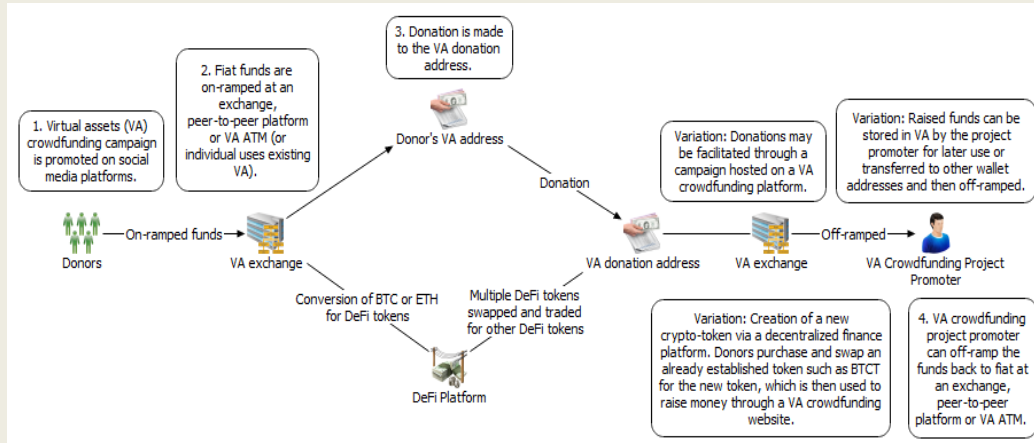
1. Virtual assets (VA) crowdfunding campaign is promoted on social media platforms.

2. Fiat funds are on-ramped at an exchange, peer-to-peer platform or VA ATM (or individual uses existing VA).

3. Donation is made to the VA donation address.

Donor's VA address

Variation: Donations may be facilitated through a campaign hosted on a VA crowdfunding platform.

Variation: Raised funds can be stored in VA by the project promoter for later use or transferred to other wallet addresses and then off-ramped.

Donation

Donors

On-ramped funds

VA exchange

VA donation address

VA exchange

Off-ramped

VA Crowdfunding Project Promoter

Conversion of BTC or ETH for DeFi tokens

Multiple DeFi tokens swapped and traded for other DeFi tokens

DeFi Platform

Variation: Creation of a new crypto-token via a decentralized finance platform. Donors purchase and swap an already established token such as BTCT for the new token, which is then used to raise money through a VA crowdfunding website.

4. VA crowdfunding project promoter can off-ramp the funds back to fiat at an exchange, peer-to-peer platform or VA ATM.